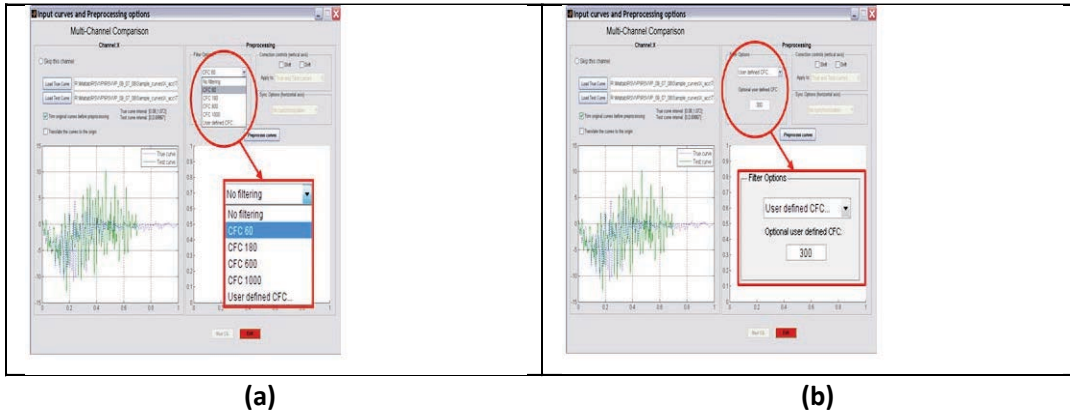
Input curves and Preprocessing options

Multi-Channel Comparison

Channel X

Skip this channel

Load True Curve

Load Test Curve

Plot original curves before preprocessing

Translate the curves to the origin

Filter Options

Preprocessing

CFC 60

Preprocess curves

True curve

Test curve

No filtering

No filtering

CFC 60

CFC 180

CFC 600

CFC 1000

User defined CFC...

Run CG

Exit

(a)

Input curves and Preprocessing options

Multi-Channel Comparison

Channel X

Skip this channel

Load True Curve

Load Test Curve

Plot original curves before preprocessing

Translate the curves to the origin

Filter Options

Preprocessing

User defined CFC

Optional user defined CFC

300

Preprocess curves

True curve

Test curve

Filter Options

User defined CFC...

Optional user defined CFC:

300

Run CG

Exit

(b)